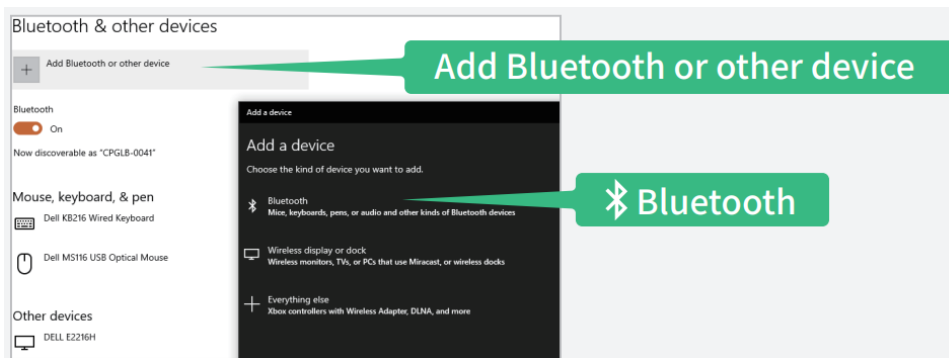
Bluetooth & other devices

+ Add Bluetooth or other device

Add Bluetooth or other device

Bluetooth

On

Now discoverable as "CPGLB-0041"

Mouse, keyboard, & pen

Dell KB216 Wired Keyboard

Dell MS116 USB Optical Mouse

Other devices

DELL E2216H

Add a device

Add a device

Choose the kind of device you want to add.

Bluetooth
Mice, keyboards, pens, or audio and other kinds of Bluetooth devices

Bluetooth

Wireless display or dock
Wireless monitors, TVs, or PCs that use Miracast, or wireless docks

Everything else
Xbox controllers with Wireless Adapter, DLNA, and more